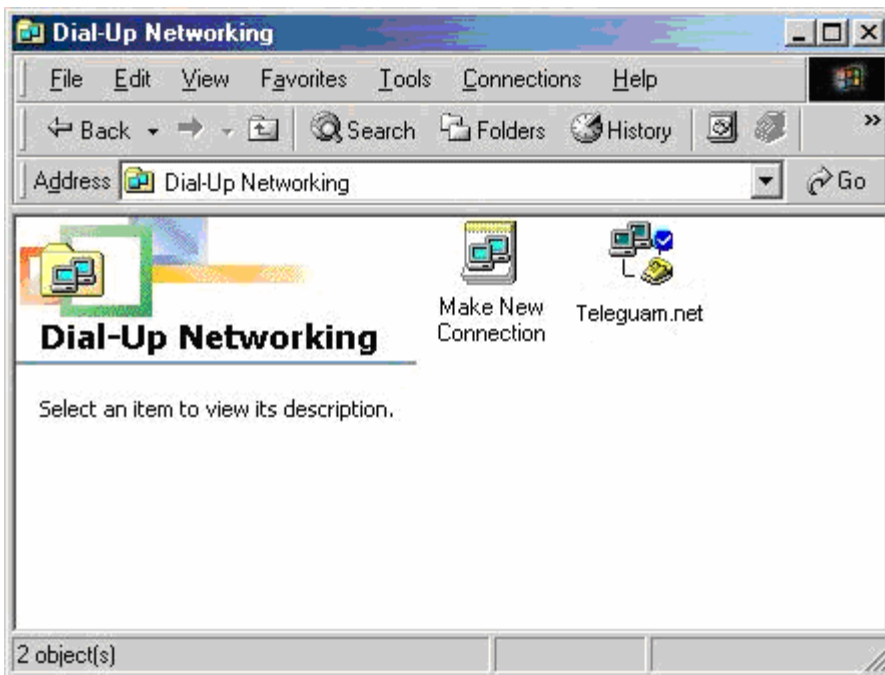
Dial-Up Networking

File Edit View Favorites Tools Connections Help

Back Search Folders History

Address Dial-Up Networking Go

Dial-Up Networking

Select an item to view its description.

Make New Connection

Teleguam.net

2 object(s)